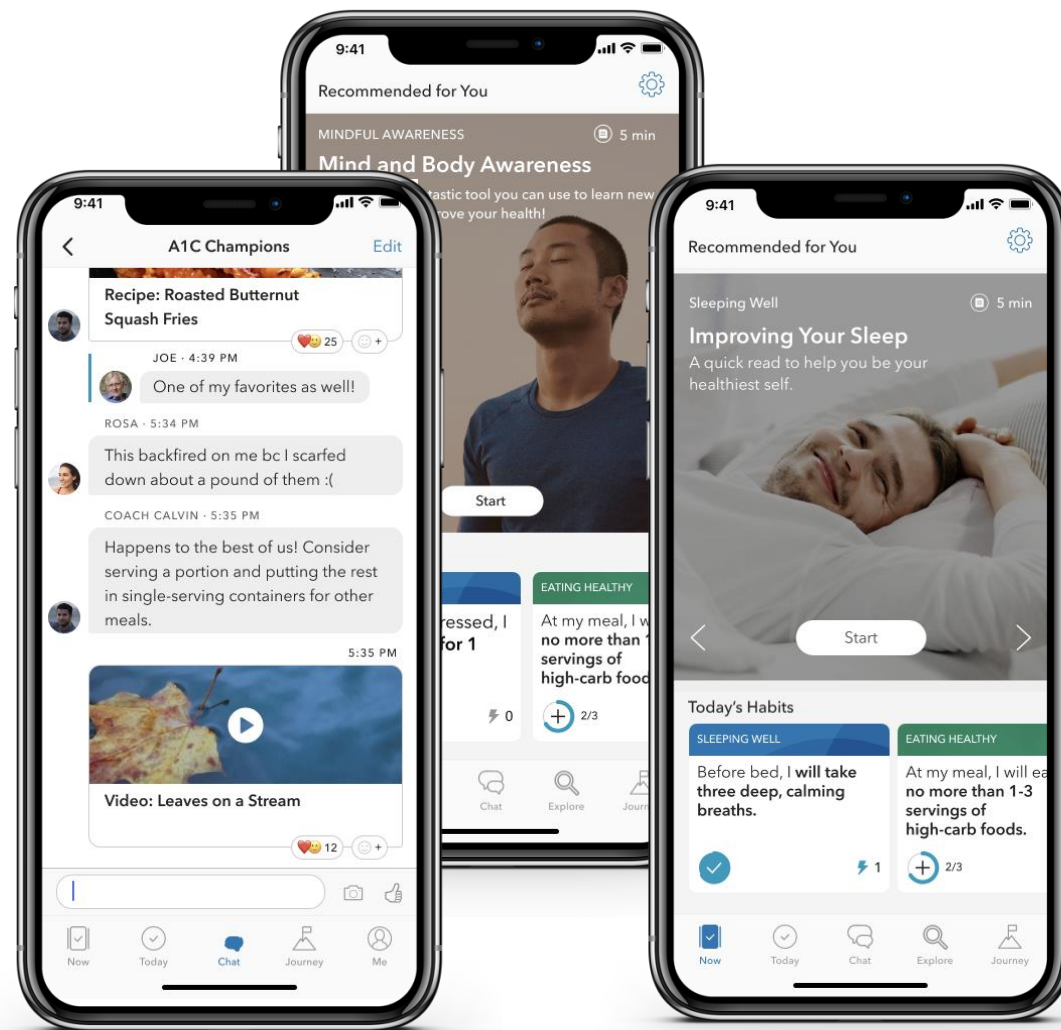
9:41

A1C Champions
Edit

Recipe: Roasted Butternut Squash Fries

25

JOE · 4:39 PM
One of my favorites as well!

ROSA · 5:34 PM
This backfired on me bc I scarfed down about a pound of them :(

COACH CALVIN · 5:35 PM
Happens to the best of us! Consider serving a portion and putting the rest in single-serving containers for other meals.

5:35 PM

Video: Leaves on a Stream

12

Now
Today
Chat
Journey
Me

9:41

Recommended for You

MINDFUL AWARENESS
5 min
Mind and Body Awareness
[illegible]tastic tool you can use to learn new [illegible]rove your health!

Start

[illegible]ressed, I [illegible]for 1

0

EATING HEALTHY
At my meal, I w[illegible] no more than 1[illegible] servings of high-carb food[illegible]

2/3

Chat
Explore
Journ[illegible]

9:41

Recommended for You

Sleeping Well
5 min
Improving Your Sleep
A quick read to help you be your healthiest self.

Start

Today's Habits

SLEEPING WELL
Before bed, I will take three deep, calming breaths.

1

EATING HEALTHY
At my meal, I will ea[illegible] no more than 1-3 servings of high-carb foods.

2/3

Now
Today
Chat
Explore
Journey